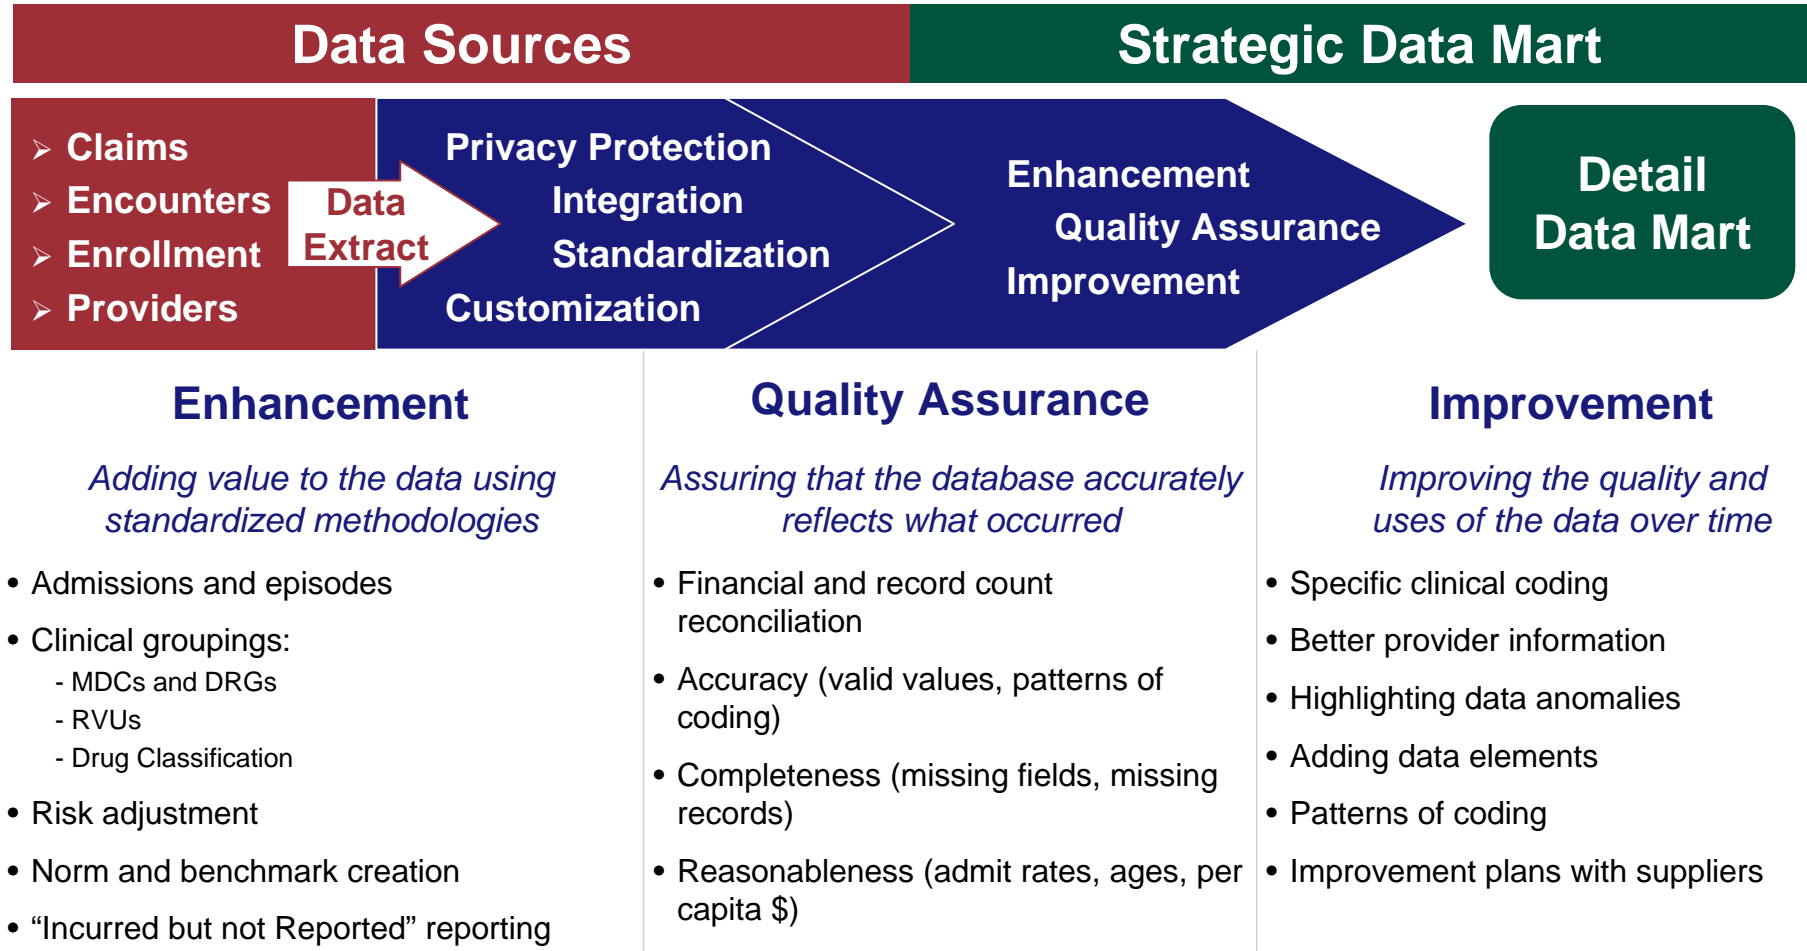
Data Sources

Strategic Data Mart

➢ Claims
➢ Encounters
➢ Enrollment
➢ Providers

Data Extract

Privacy Protection
Integration
Standardization
Customization

Enhancement
Quality Assurance
Improvement

Detail Data Mart

Enhancement

*Adding value to the data using standardized methodologies*

• Admissions and episodes
• Clinical groupings:
- MDCs and DRGs
- RVUs
- Drug Classification
• Risk adjustment
• Norm and benchmark creation
• “Incurred but not Reported” reporting

Quality Assurance

*Assuring that the database accurately reflects what occurred*

• Financial and record count reconciliation
• Accuracy (valid values, patterns of coding)
• Completeness (missing fields, missing records)
• Reasonableness (admit rates, ages, per capita $)

Improvement

*Improving the quality and uses of the data over time*

• Specific clinical coding
• Better provider information
• Highlighting data anomalies
• Adding data elements
• Patterns of coding
• Improvement plans with suppliers